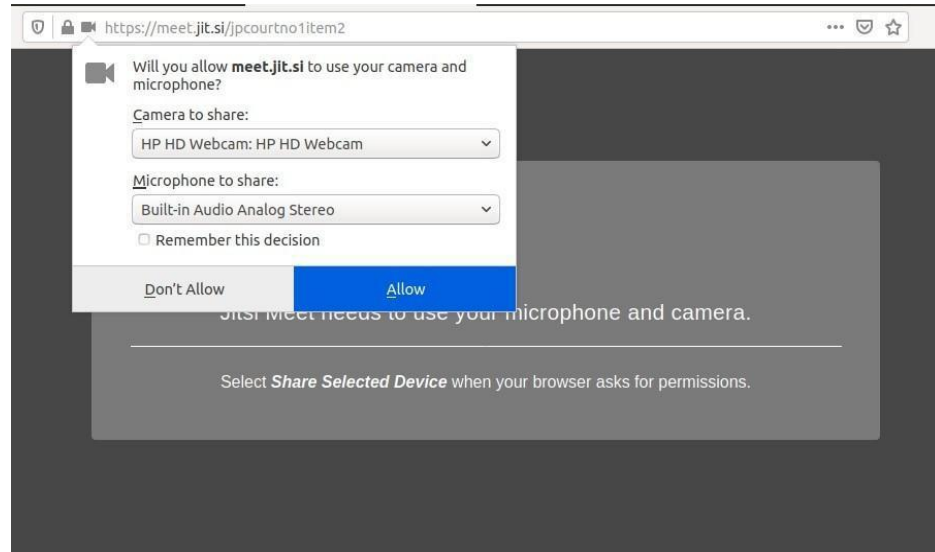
https://meet.jit.si/jpcourtno1item2

Will you allow **meet.jit.si** to use your camera and microphone?

Camera to share:

HP HD Webcam: HP HD Webcam

Microphone to share:

Built-in Audio Analog Stereo

Remember this decision

Don't Allow

Allow

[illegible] microphone and camera.

Select ***Share Selected Device*** when your browser asks for permissions.